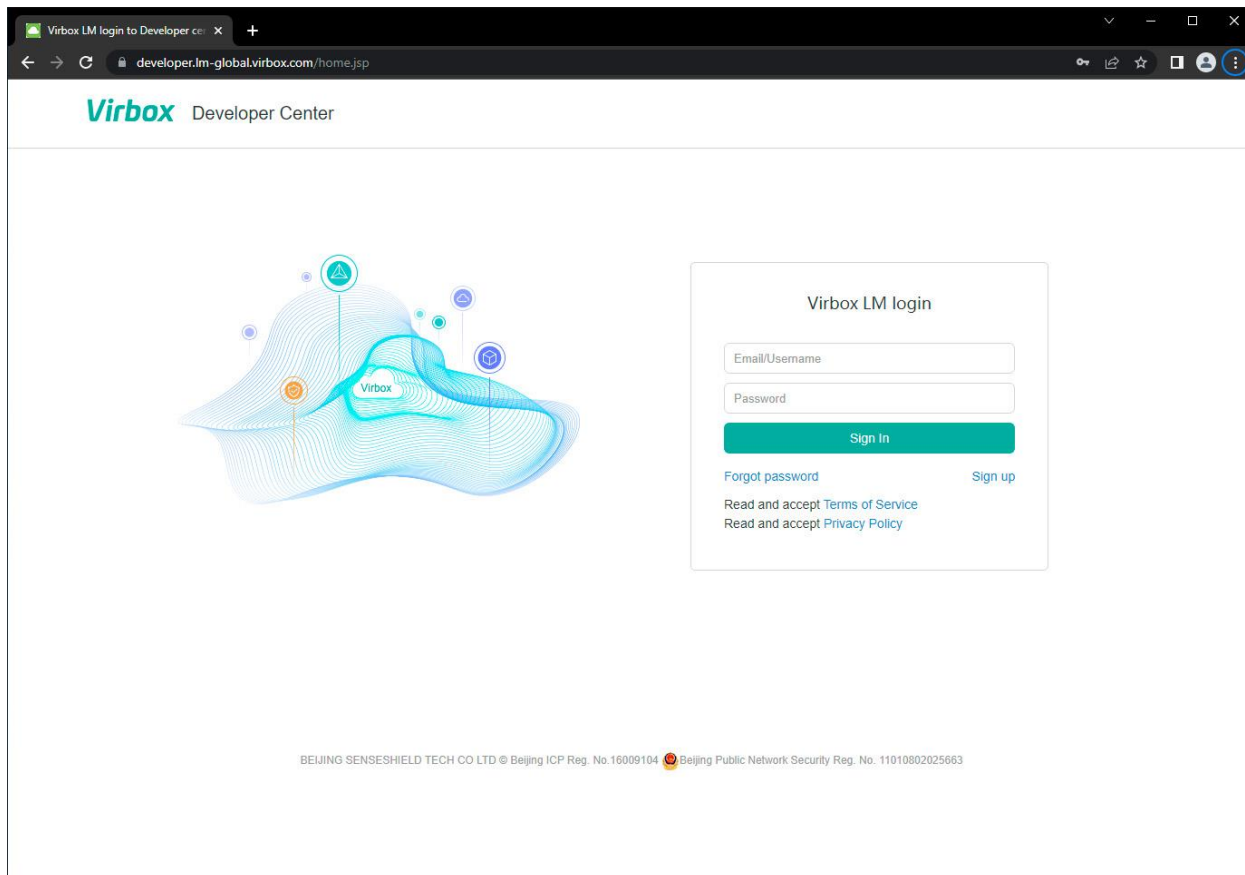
Virbox LM login to Developer cer

developer.lm-global.virbox.com/home.jsp

Virbox Developer Center

Virbox

Virbox LM login

Email/Username

Password

Sign In

Forgot password

Sign up

Read and accept Terms of Service
Read and accept Privacy Policy

BEIJING SENSESHIELD TECH CO LTD © Beijing ICP Reg. No.16009104 Beijing Public Network Security Reg. No. 11010802025663